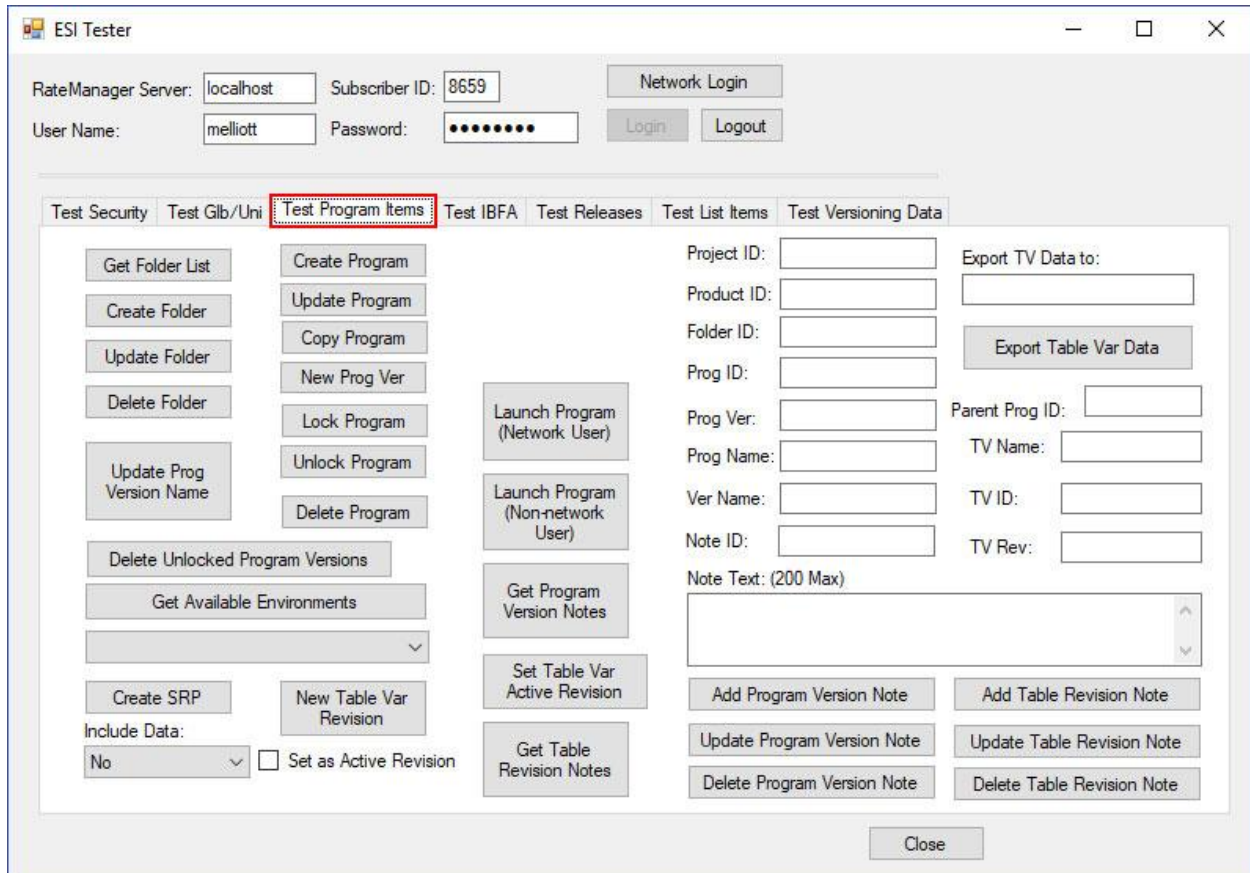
ESI Tester

RateManager Server: localhost
Subscriber ID: 8659
Network Login
User Name: melliott
Password: ••••••••
Login
Logout

Test Security
Test Glb/Uni
Test Program Items
Test IBFA
Test Releases
Test List Items
Test Versioning Data

Get Folder List
Create Folder
Update Folder
Delete Folder
Update Prog Version Name
Create Program
Update Program
Copy Program
New Prog Ver
Lock Program
Unlock Program
Delete Program
Delete Unlocked Program Versions
Get Available Environments
Create SRP
Include Data:
No
New Table Var Revision
Set as Active Revision
Launch Program (Network User)
Launch Program (Non-network User)
Get Program Version Notes
Set Table Var Active Revision
Get Table Revision Notes

Project ID:
Product ID:
Folder ID:
Prog ID:
Prog Ver:
Prog Name:
Ver Name:
Note ID:
Note Text: (200 Max)

Export TV Data to:
Export Table Var Data
Parent Prog ID:
TV Name:
TV ID:
TV Rev:

Add Program Version Note
Update Program Version Note
Delete Program Version Note
Add Table Revision Note
Update Table Revision Note
Delete Table Revision Note

Close